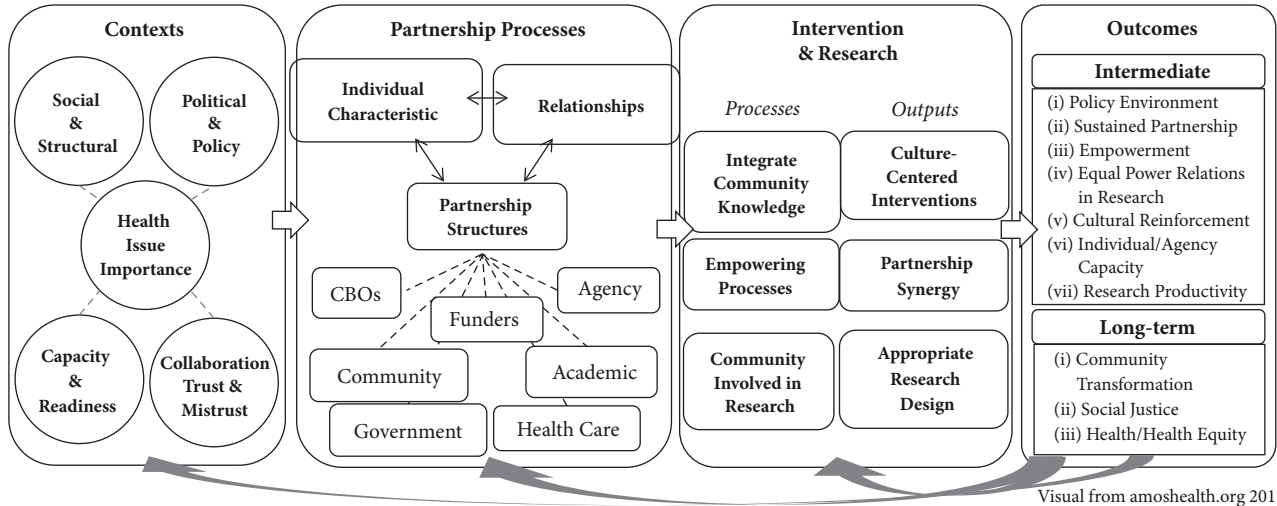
Contexts

Social & Structural

Political & Policy

Health Issue Importance

Capacity & Readiness

Collaboration Trust & Mistrust

Partnership Processes

Individual Characteristic

Relationships

Partnership Structures

CBOs

Agency

Funders

Community

Academic

Government

Health Care

Intervention & Research

Processes

Outputs

Integrate Community Knowledge

Culture-Centered Interventions

Empowering Processes

Partnership Synergy

Community Involved in Research

Appropriate Research Design

Outcomes

Intermediate

(i) Policy Environment
(ii) Sustained Partnership
(iii) Empowerment
(iv) Equal Power Relations in Research
(v) Cultural Reinforcement
(vi) Individual/Agency Capacity
(vii) Research Productivity

Long-term

(i) Community Transformation
(ii) Social Justice
(iii) Health/Health Equity

Visual from amoshealth.org 201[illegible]